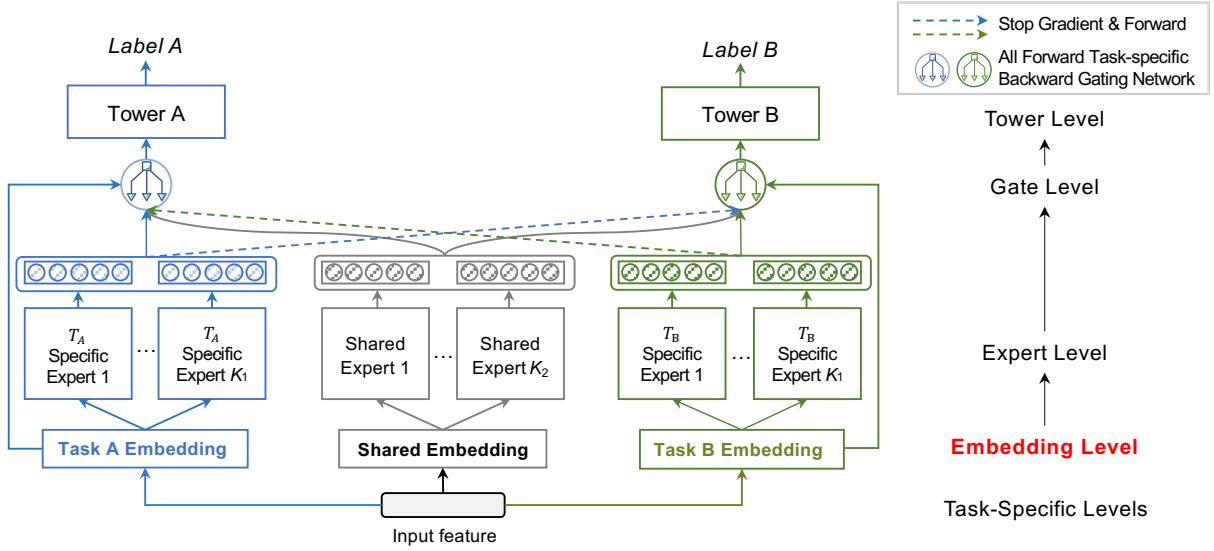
Stop Gradient & Forward

All Forward Task-specific Backward Gating Network

Label A

Tower A

Label B

Tower B

Tower Level

Gate Level

$T_A$ Specific Expert 1

…

$T_A$ Specific Expert $K_1$

Shared Expert 1

…

Shared Expert $K_2$

$T_B$ Specific Expert 1

…

$T_B$ Specific Expert $K_1$

Expert Level

Task A Embedding

Shared Embedding

Task B Embedding

Embedding Level

Input feature

Task-Specific Levels